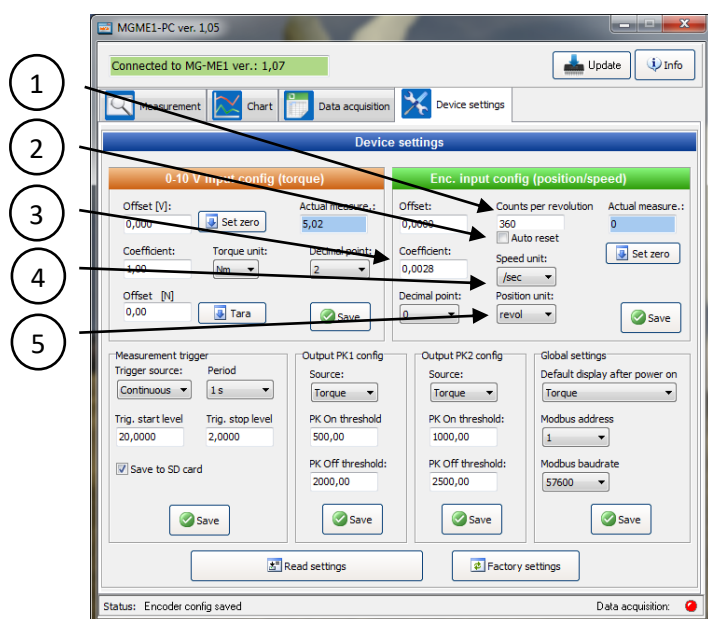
1
2
3
4
5

MGME1-PC ver. 1,05

Connected to MG-ME1 ver.: 1,07

Update
Info

Measurement
Chart
Data acquisition
Device settings

Device settings

0-10 V input config (torque)
Offset [V]:
0,000
Set zero
Actual measure.:
5,02
Coefficient:
1,00
Torque unit:
Nm
Decimal point:
2
Offset [N]
0,00
Tara
Save

Enc. input config (position/speed)
Offset:
0,0000
Counts per revolution
360
Auto reset
Actual measure.:
0
Coefficient:
0,0028
Speed unit:
/sec
Set zero
Decimal point:
0
Position unit:
revol
Save

Measurement trigger
Trigger source:
Continuous
Period
1 s
Trig. start level
20,0000
Trig. stop level
2,0000
Save to SD card
Save

Output PK1 config
Source:
Torque
PK On threshold
500,00
PK Off threshold:
2000,00
Save

Output PK2 config
Source:
Torque
PK On threshold:
1000,00
PK Off threshold:
2500,00
Save

Global settings
Default display after power on
Torque
Modbus address
1
Modbus baudrate
57600
Save

Read settings
Factory settings

Status: Encoder config saved
Data acquisition: